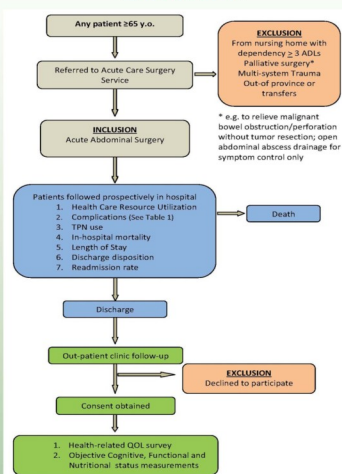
Any patient ≥65 y.o.

Referred to Acute Care Surgery Service

EXCLUSION
From nursing home with dependency ≥ 3 ADLs
Palliative surgery*
Multi-system Trauma
Out-of province or transfers

* e.g. to relieve malignant bowel obstruction/perforation without tumor resection; open abdominal abscess drainage for symptom control only

INCLUSION
Acute Abdominal Surgery

Patients followed prospectively in hospital
1. Health Care Resource Utilization
2. Complications (See Table 1)
3. TPN use
4. In-hospital mortality
5. Length of Stay
6. Discharge disposition
7. Readmission rate

Death

Discharge

Out-patient clinic follow-up

EXCLUSION
Declined to participate

Consent obtained

1. Health-related QOL survey
2. Objective Cognitive, Functional and Nutritional status measurements